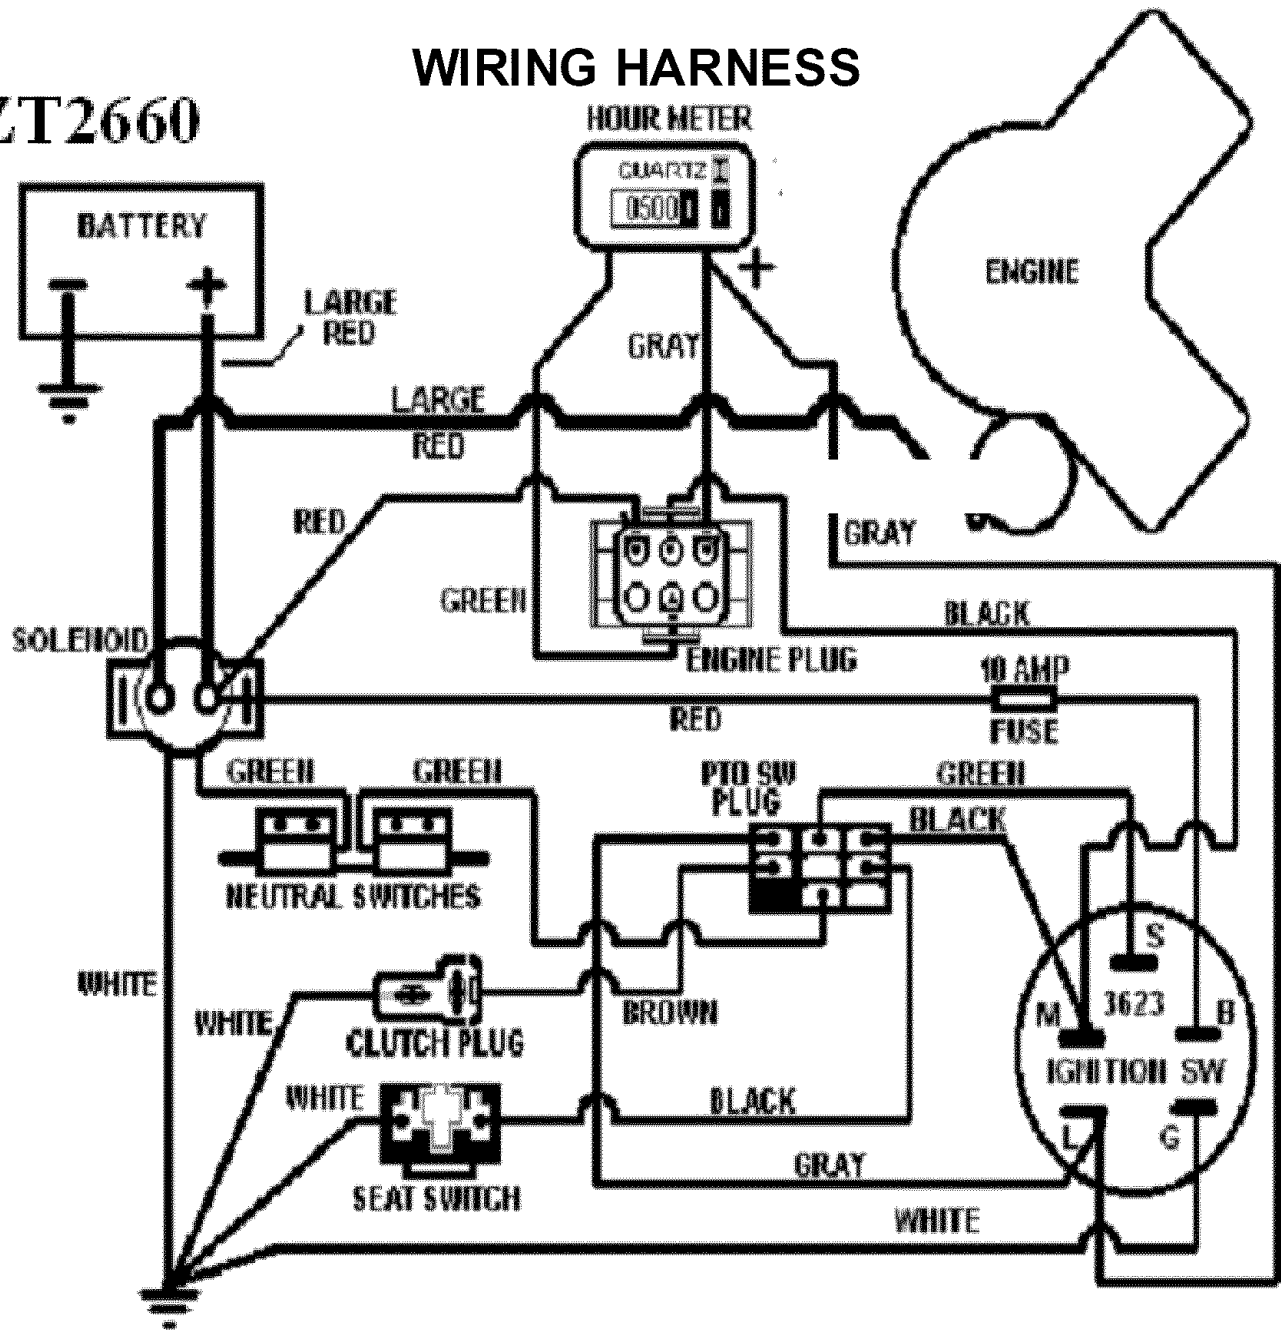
WIRING HARNESS

ZT2660

HOUR METER

QUARTZ

0500

+

BATTERY

−

+

LARGE RED

GRAY

ENGINE

LARGE

RED

RED

GRAY

GREEN

BLACK

SOLENOID

ENGINE PLUG

10 AMP

RED

FUSE

GREEN

GREEN

PTO SW PLUG

GREEN

BLACK

NEUTRAL SWITCHES

S

WHITE

M

3623

B

WHITE

BROWN

CLUTCH PLUG

IGNITION SW

WHITE

BLACK

L

G

GRAY

SEAT SWITCH

WHITE